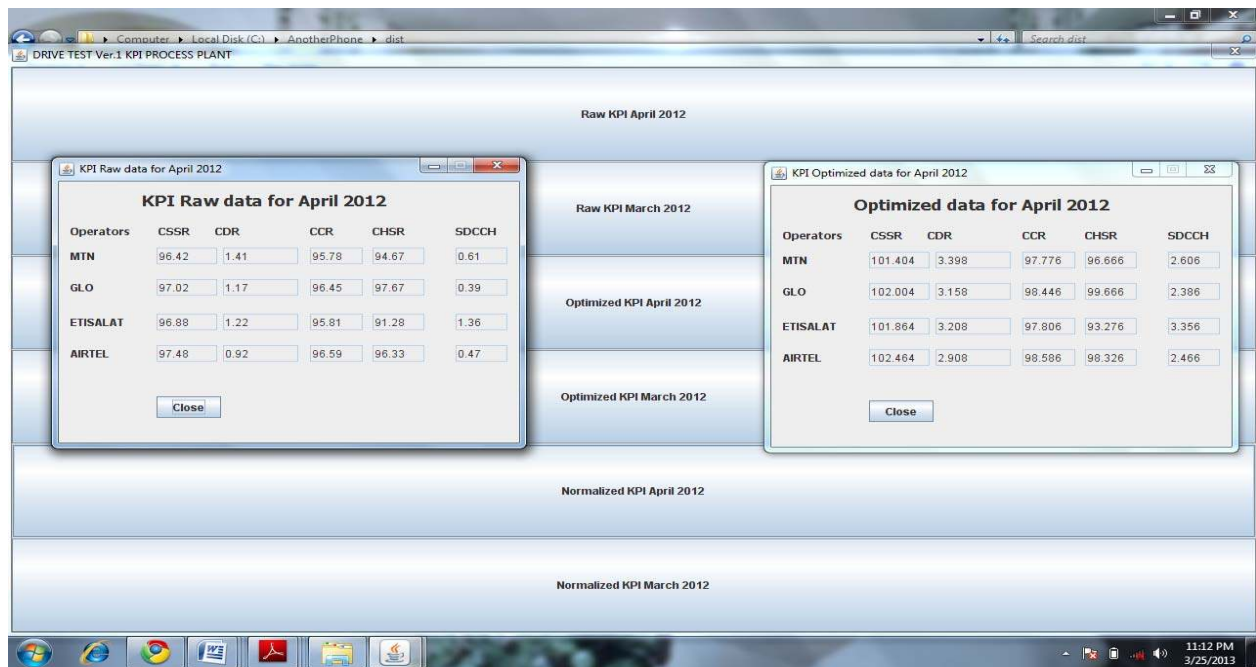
Computer ▸ Local Disk (C:) ▸ AnotherPhone ▸ dist

Search dist

DRIVE TEST Ver.1 KPI PROCESS PLANT

Raw KPI April 2012

KPI Raw data for April 2012

KPI Raw data for April 2012

| Operators | CSSR | CDR | CCR | CHSR | SDCCH |
|---|---|---|---|---|---|
| MTN | 96.42 | 1.41 | 95.78 | 94.67 | 0.61 |
| GLO | 97.02 | 1.17 | 96.45 | 97.67 | 0.39 |
| ETISALAT | 96.88 | 1.22 | 95.81 | 91.28 | 1.36 |
| AIRTEL | 97.48 | 0.92 | 96.59 | 96.33 | 0.47 |

Close

Raw KPI March 2012

Optimized KPI April 2012

Optimized KPI March 2012

KPI Optimized data for April 2012

Optimized data for April 2012

| Operators | CSSR | CDR | CCR | CHSR | SDCCH |
|---|---|---|---|---|---|
| MTN | 101.404 | 3.398 | 97.776 | 96.666 | 2.606 |
| GLO | 102.004 | 3.158 | 98.446 | 99.666 | 2.386 |
| ETISALAT | 101.864 | 3.208 | 97.806 | 93.276 | 3.356 |
| AIRTEL | 102.464 | 2.908 | 98.586 | 98.326 | 2.466 |

Close

Normalized KPI April 2012

Normalized KPI March 2012

11:12 PM
3/25/2013